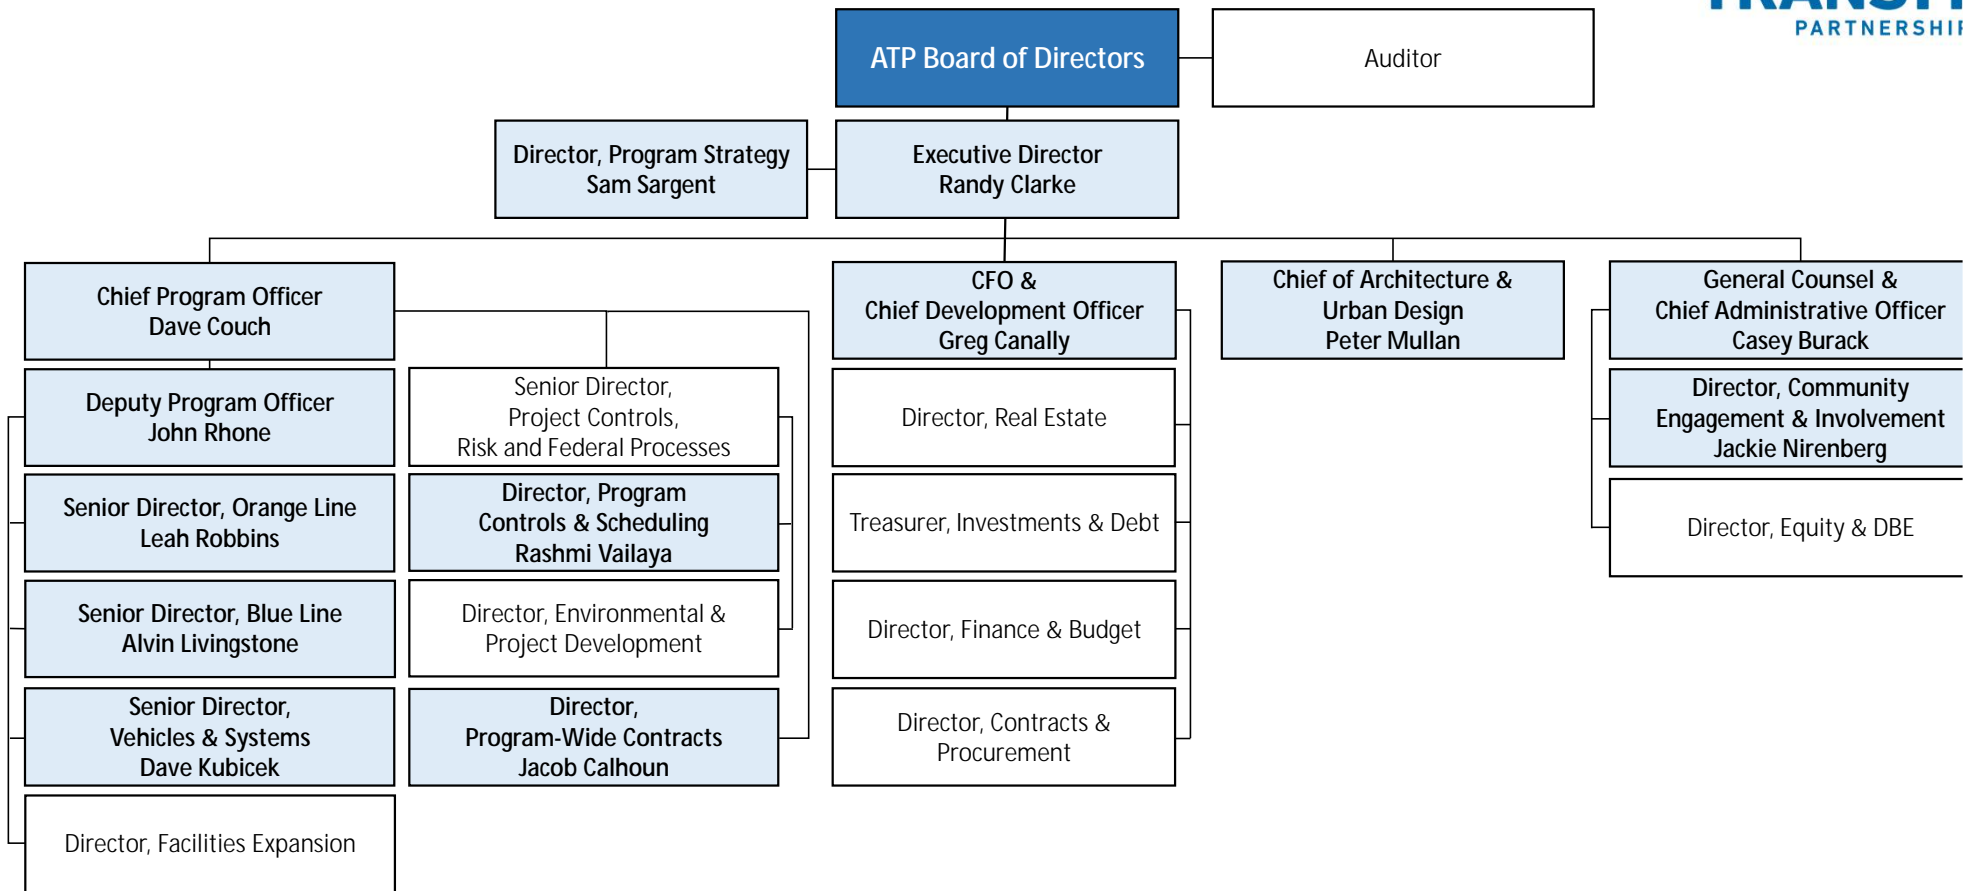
PARTNERSHI

ATP Board of Directors

Auditor

Director, Program Strategy
Sam Sargent

Executive Director
Randy Clarke

Chief Program Officer
Dave Couch

Deputy Program Officer
John Rhone

Senior Director, Orange Line
Leah Robbins

Senior Director, Blue Line
Alvin Livingstone

Senior Director,
Vehicles & Systems
Dave Kubicek

Director, Facilities Expansion

Senior Director,
Project Controls,
Risk and Federal Processes

Director, Program
Controls & Scheduling
Rashmi Vailaya

Director, Environmental &
Project Development

Director,
Program-Wide Contracts
Jacob Calhoun

CFO &
Chief Development Officer
Greg Canally

Director, Real Estate

Treasurer, Investments & Debt

Director, Finance & Budget

Director, Contracts &
Procurement

Chief of Architecture &
Urban Design
Peter Mullan

General Counsel &
Chief Administrative Officer
Casey Burack

Director, Community
Engagement & Involvement
Jackie Nirenberg

Director, Equity & DBE